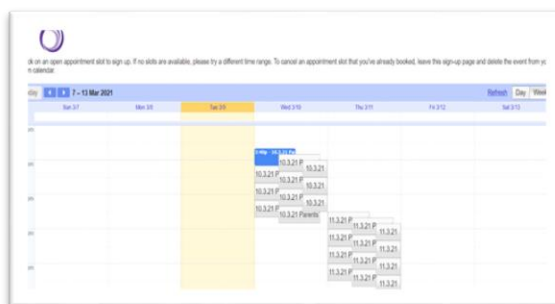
ck on an open appointment slot to sign up. If no slots are available, please try a different time range. To cancel an appointment slot that you've already booked, leave this sign-up page and delete the event from your n calendar.

day 7 – 13 Mar 2021 Refresh Day Week

| Sun 3/7 | Mon 3/8 | Tue 3/9 | Wed 3/10 | Thu 3/11 | Fri 3/12 | Sat 3/13 |
|---|---|---|---|---|---|---|

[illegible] 10.3.21 P 10.3.21 P 10.3.21 10.3.21 P 10.3.21 P 10.3.21 10.3.21 P 10.3.21 P 10.3.21 10.3.21 P 10.3.21 Parents'

11.3.21 P 11.3.21 11.3.21 P 11.3.21 P 11.3.21 11.3.21 P 11.3.21 P 11.3.21 11.3.21 P 11.3.21 P 11.3.21 11.3.21 P 11.3.21 P 11.3.21 11.3.21